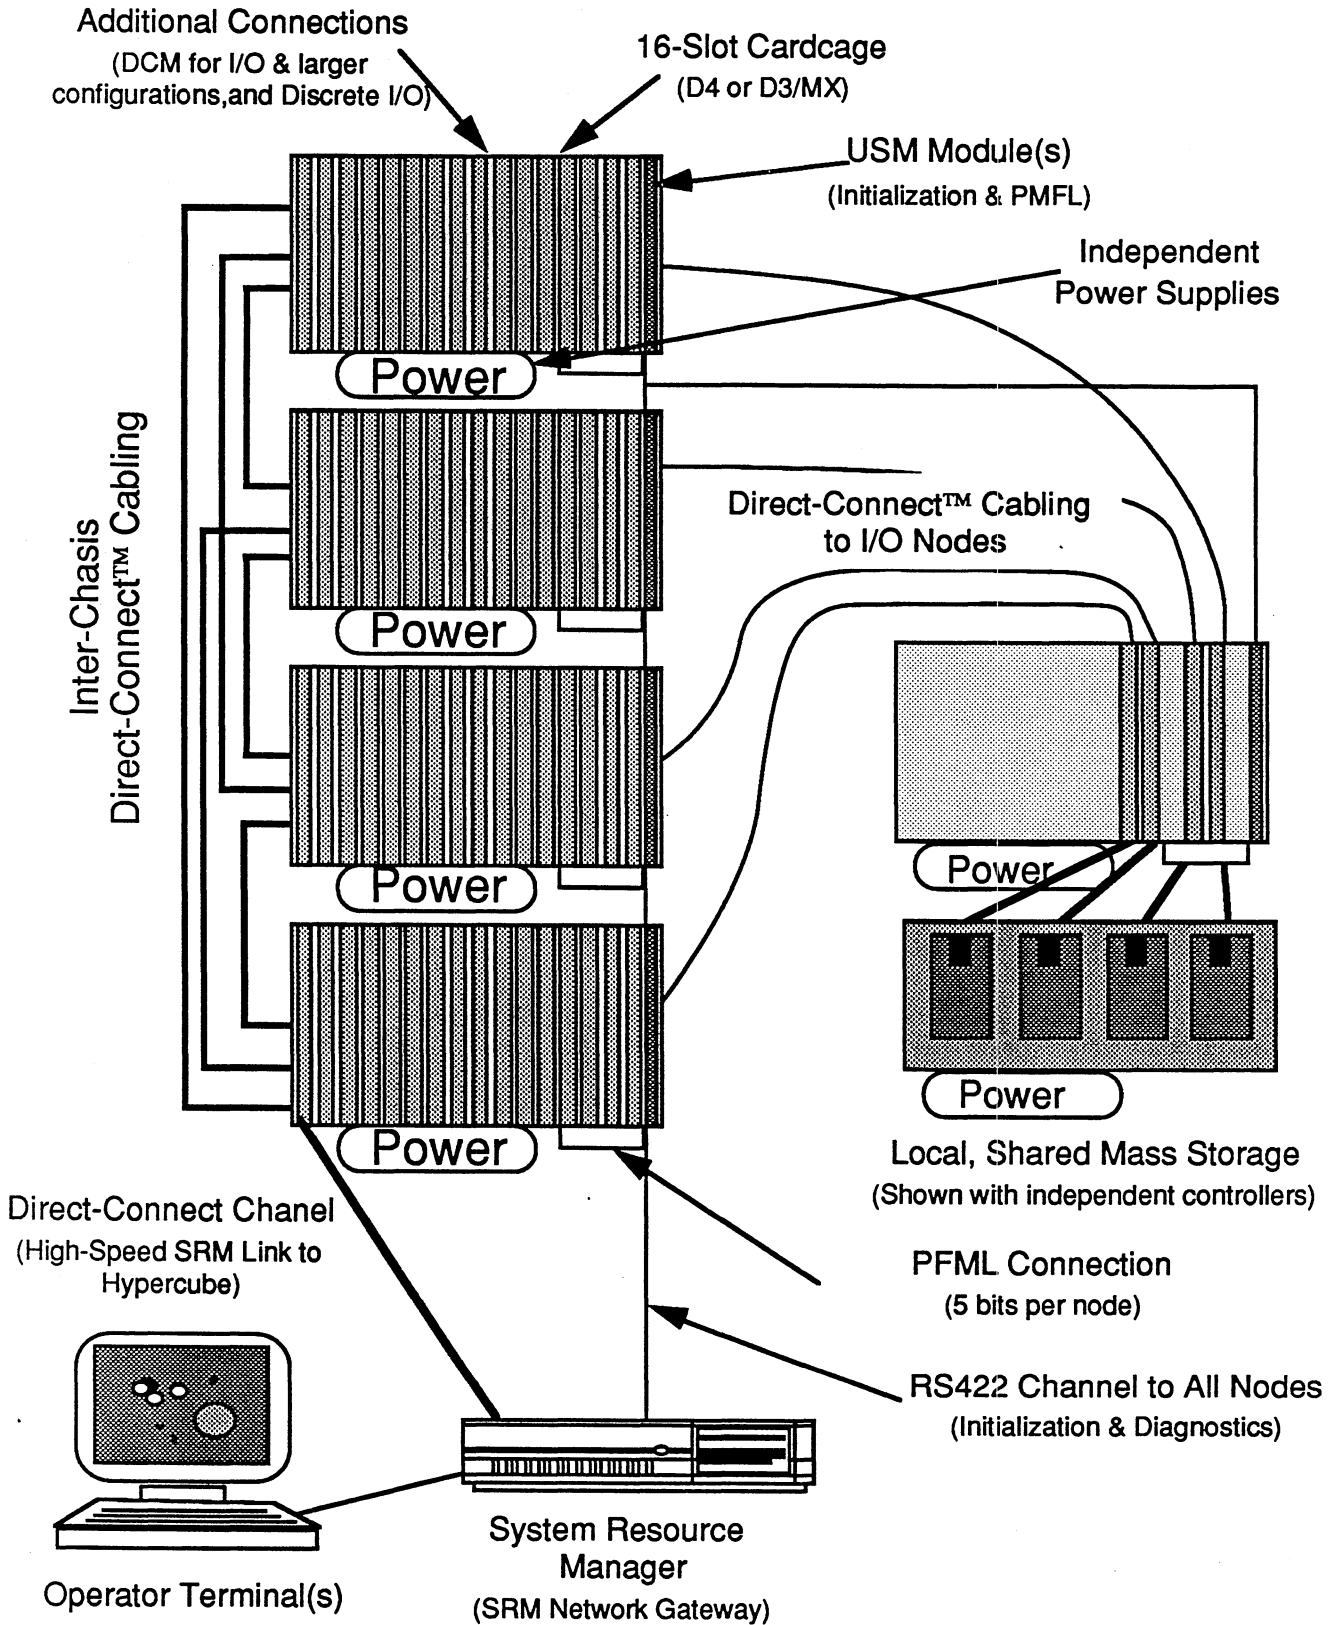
Additional Connections
(DCM for I/O & larger configurations,and Discrete I/O)

16-Slot Cardcage
(D4 or D3/MX)

USM Module(s)
(Initialization & PMFL)

Independent Power Supplies

Power

Power

Power

Power

Inter-Chasis
Direct-Connect™ Cabling

Direct-Connect™ Cabling to I/O Nodes

Power

Power

Local, Shared Mass Storage
(Shown with independent controllers)

Direct-Connect Chanel
(High-Speed SRM Link to Hypercube)

PFML Connection
(5 bits per node)

RS422 Channel to All Nodes
(Initialization & Diagnostics)

System Resource Manager
(SRM Network Gateway)

Operator Terminal(s)